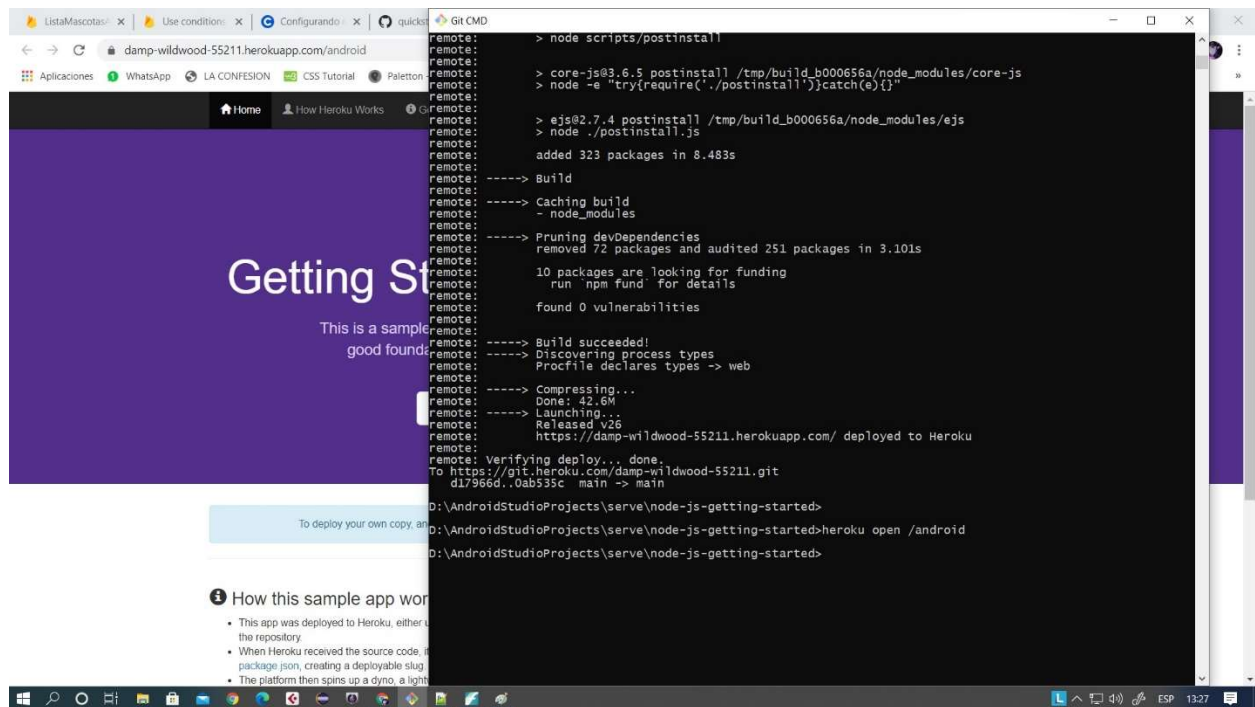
ListaMascotas ×
Use condition ×
Configurando ×
quickst
Git CMD

damp-wildwood-55211.herokuapp.com/android

Aplicaciones WhatsApp LA CONFESION CSS Tutorial Paletton

Home How Heroku Works

Getting St

This is a sample
good founda

To deploy your own copy, an

How this sample app wor

- This app was deployed to Heroku, either the repository.
- When Heroku received the source code, package.json, creating a deployable slug.
- The platform then spins up a dyno, a light

remote:        > node scripts/postinstall
remote:
remote:
remote:        > core-js@3.6.5 postinstall /tmp/build_b000656a/node_modules/core-js
remote:        > node -e "try{require('./postinstall')}catch(e){}"
remote:
remote:
remote:        > ejs@2.7.4 postinstall /tmp/build_b000656a/node_modules/ejs
remote:        > node ./postinstall.js
remote:
remote:
remote:        added 323 packages in 8.483s
remote:
remote: -----> Build
remote:
remote: -----> Caching build
remote:        - node_modules
remote:
remote: -----> Pruning devDependencies
remote:        removed 72 packages and audited 251 packages in 3.101s
remote:
remote:        10 packages are looking for funding
remote:          run `npm fund` for details
remote:
remote:        found 0 vulnerabilities
remote:
remote:
remote: -----> Build succeeded!
remote: -----> Discovering process types
remote:        Procfile declares types -> web
remote:
remote: -----> Compressing...
remote:        Done: 42.6M
remote: -----> Launching...
remote:        Released v26
remote:        https://damp-wildwood-55211.herokuapp.com/ deployed to Heroku
remote:
remote: Verifying deploy... done.
To https://git.heroku.com/damp-wildwood-55211.git
   d17966d..0ab535c  main -> main

D:\AndroidStudioProjects\serve\node-js-getting-started>

D:\AndroidStudioProjects\serve\node-js-getting-started>heroku open /android

D:\AndroidStudioProjects\serve\node-js-getting-started>

ESP 13:27